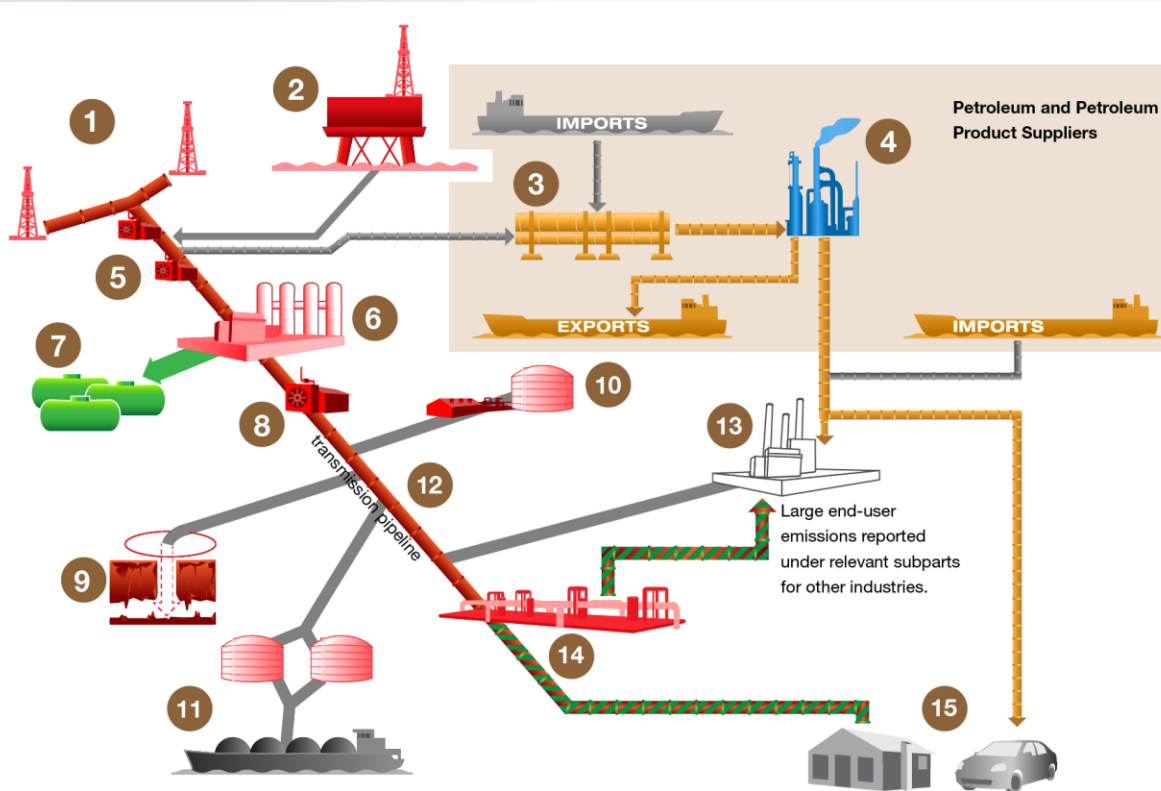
1

2

IMPORTS

Petroleum and Petroleum Product Suppliers

4

3

5

6

EXPORTS

IMPORTS

7

10

8

13

transmission pipeline

12

Large end-user emissions reported under relevant subparts for other industries.

9

14

11

15